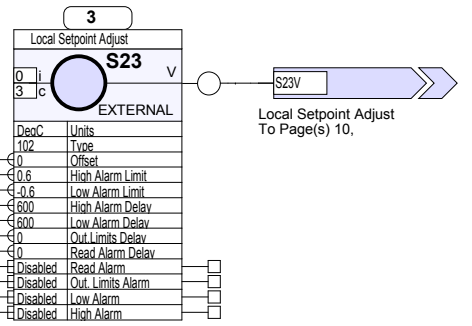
3

Local Setpoint Adjust

0 i
3 c

S23

V

EXTERNAL

S23V

Local Setpoint Adjust
To Page(s) 10,

| | |
|---|---|
| DegC | Units |
| 102 | Type |
| 0 | Offset |
| 0.6 | High Alarm Limit |
| -0.6 | Low Alarm Limit |
| 600 | High Alarm Delay |
| 600 | Low Alarm Delay |
| 0 | Out.Limits Delay |
| 0 | Read Alarm Delay |
| Disabled | Read Alarm |
| Disabled | Out. Limits Alarm |
| Disabled | Low Alarm |
| Disabled | High Alarm |